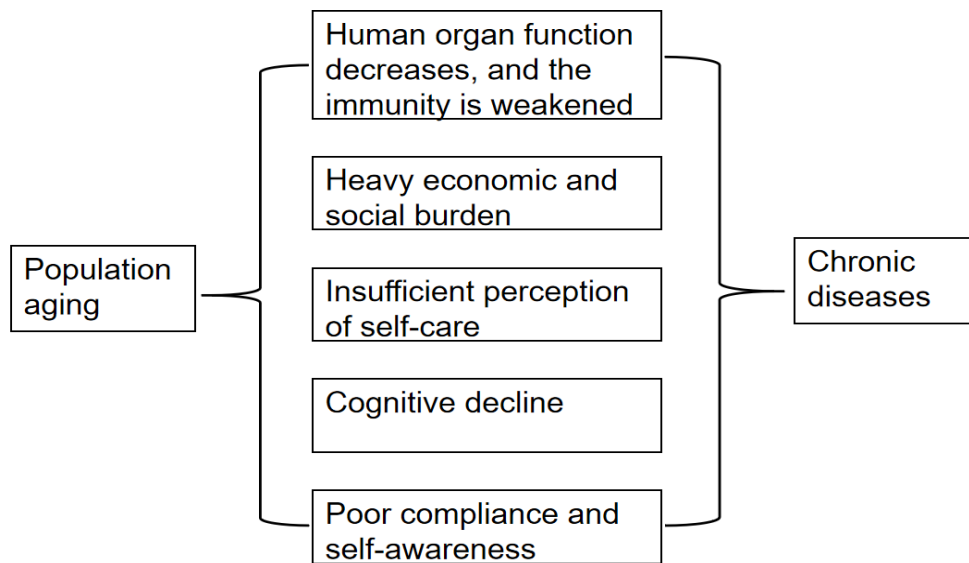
Population aging

Human organ function decreases, and the immunity is weakened

Heavy economic and social burden

Insufficient perception of self-care

Cognitive decline

Poor compliance and self-awareness

Chronic diseases